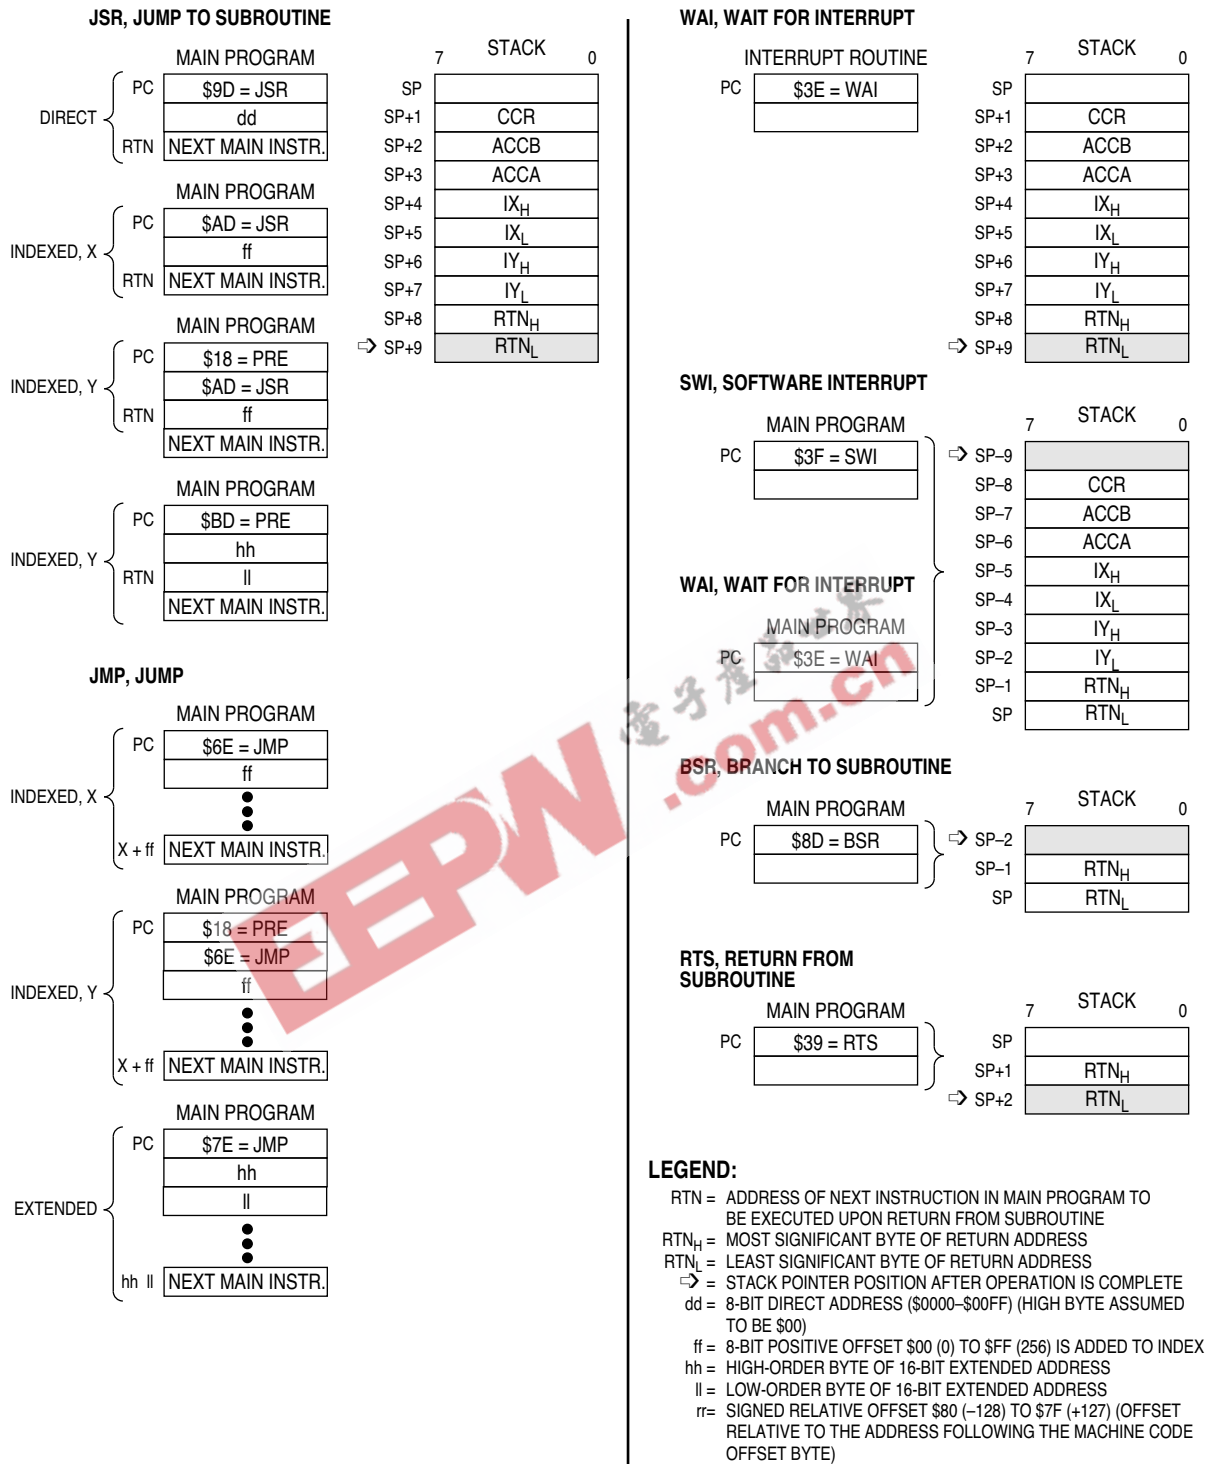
JSR, JUMP TO SUBROUTINE

MAIN PROGRAM

DIRECT

PC $9D = JSR

dd

RTN NEXT MAIN INSTR.

MAIN PROGRAM

INDEXED, X

PC $AD = JSR

ff

RTN NEXT MAIN INSTR.

MAIN PROGRAM

INDEXED, Y

PC $18 = PRE

$AD = JSR

RTN ff

NEXT MAIN INSTR.

MAIN PROGRAM

INDEXED, Y

PC $BD = PRE

hh

RTN ll

NEXT MAIN INSTR.

7 STACK 0

| | |
|---|---|
| SP | |
| SP+1 | CCR |
| SP+2 | ACCB |
| SP+3 | ACCA |
| SP+4 | $IX_H$ |
| SP+5 | $IX_L$ |
| SP+6 | $IY_H$ |
| SP+7 | $IY_L$ |
| SP+8 | $RTN_H$ |
| SP+9 | $RTN_L$ |

JMP, JUMP

MAIN PROGRAM

INDEXED, X

PC $6E = JMP

ff

X + ff NEXT MAIN INSTR.

MAIN PROGRAM

INDEXED, Y

PC $18 = PRE

$6E = JMP

ff

X + ff NEXT MAIN INSTR.

MAIN PROGRAM

EXTENDED

PC $7E = JMP

hh

ll

hh ll NEXT MAIN INSTR.

WAI, WAIT FOR INTERRUPT

INTERRUPT ROUTINE

PC $3E = WAI

7 STACK 0

| | |
|---|---|
| SP | |
| SP+1 | CCR |
| SP+2 | ACCB |
| SP+3 | ACCA |
| SP+4 | $IX_H$ |
| SP+5 | $IX_L$ |
| SP+6 | $IY_H$ |
| SP+7 | $IY_L$ |
| SP+8 | $RTN_H$ |
| SP+9 | $RTN_L$ |

SWI, SOFTWARE INTERRUPT

MAIN PROGRAM

PC $3F = SWI

WAI, WAIT FOR INTERRUPT

MAIN PROGRAM

PC $3E = WAI

7 STACK 0

| | |
|---|---|
| SP–9 | |
| SP–8 | CCR |
| SP–7 | ACCB |
| SP–6 | ACCA |
| SP–5 | $IX_H$ |
| SP–4 | $IX_L$ |
| SP–3 | $IY_H$ |
| SP–2 | $IY_L$ |
| SP–1 | $RTN_H$ |
| SP | $RTN_L$ |

BSR, BRANCH TO SUBROUTINE

MAIN PROGRAM

PC $8D = BSR

7 STACK 0

| | |
|---|---|
| SP–2 | |
| SP–1 | $RTN_H$ |
| SP | $RTN_L$ |

RTS, RETURN FROM SUBROUTINE

MAIN PROGRAM

PC $39 = RTS

7 STACK 0

| | |
|---|---|
| SP | |
| SP+1 | $RTN_H$ |
| SP+2 | $RTN_L$ |

LEGEND:

RTN = ADDRESS OF NEXT INSTRUCTION IN MAIN PROGRAM TO BE EXECUTED UPON RETURN FROM SUBROUTINE
$RTN_H$ = MOST SIGNIFICANT BYTE OF RETURN ADDRESS
$RTN_L$ = LEAST SIGNIFICANT BYTE OF RETURN ADDRESS
⇨ = STACK POINTER POSITION AFTER OPERATION IS COMPLETE
dd = 8-BIT DIRECT ADDRESS ($0000–$00FF) (HIGH BYTE ASSUMED TO BE $00)
ff = 8-BIT POSITIVE OFFSET $00 (0) TO $FF (256) IS ADDED TO INDEX
hh = HIGH-ORDER BYTE OF 16-BIT EXTENDED ADDRESS
ll = LOW-ORDER BYTE OF 16-BIT EXTENDED ADDRESS
rr= SIGNED RELATIVE OFFSET $80 (–128) TO $7F (+127) (OFFSET RELATIVE TO THE ADDRESS FOLLOWING THE MACHINE CODE OFFSET BYTE)

EEPW .com.cn